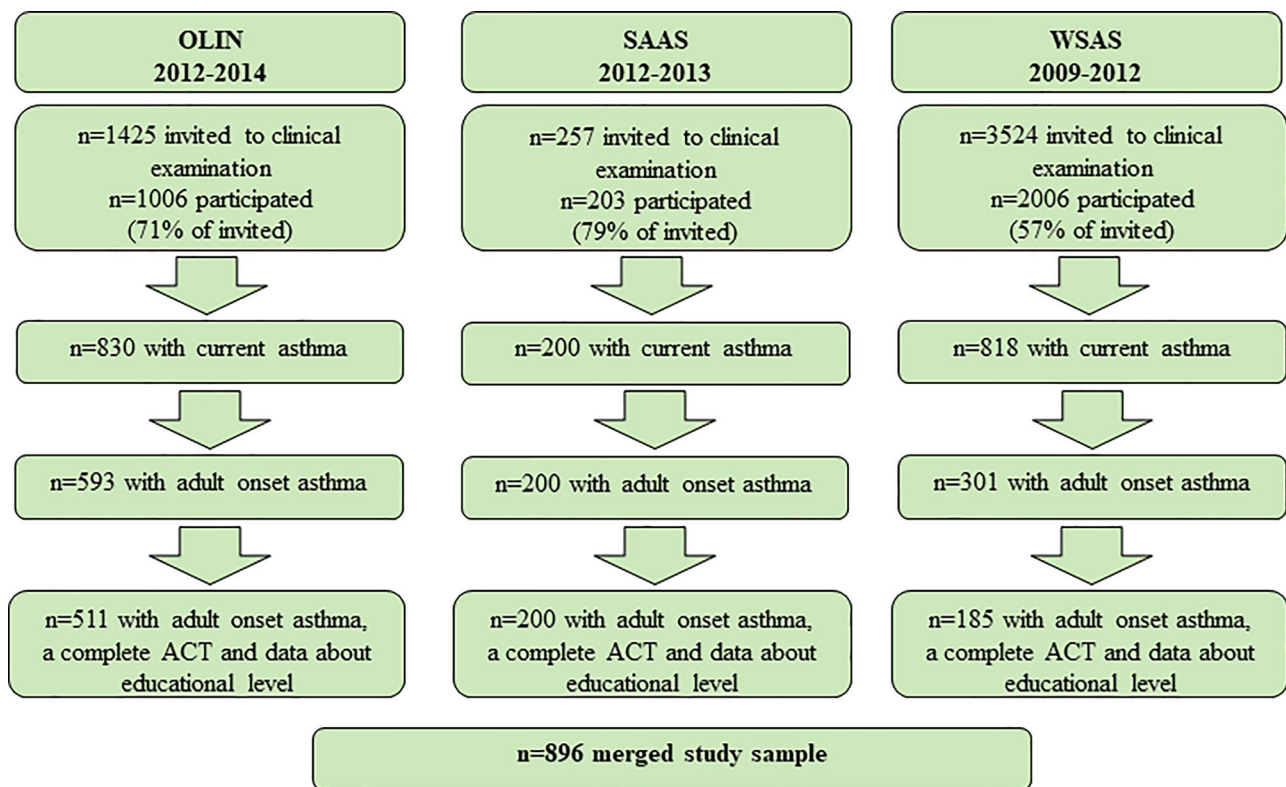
OLIN
2012-2014

n=1425 invited to clinical examination
n=1006 participated
(71% of invited)

n=830 with current asthma

n=593 with adult onset asthma

n=511 with adult onset asthma, a complete ACT and data about educational level

SAAS
2012-2013

n=257 invited to clinical examination
n=203 participated
(79% of invited)

n=200 with current asthma

n=200 with adult onset asthma

n=200 with adult onset asthma, a complete ACT and data about educational level

WSAS
2009-2012

n=3524 invited to clinical examination
n=2006 participated
(57% of invited)

n=818 with current asthma

n=301 with adult onset asthma

n=185 with adult onset asthma, a complete ACT and data about educational level

n=896 merged study sample